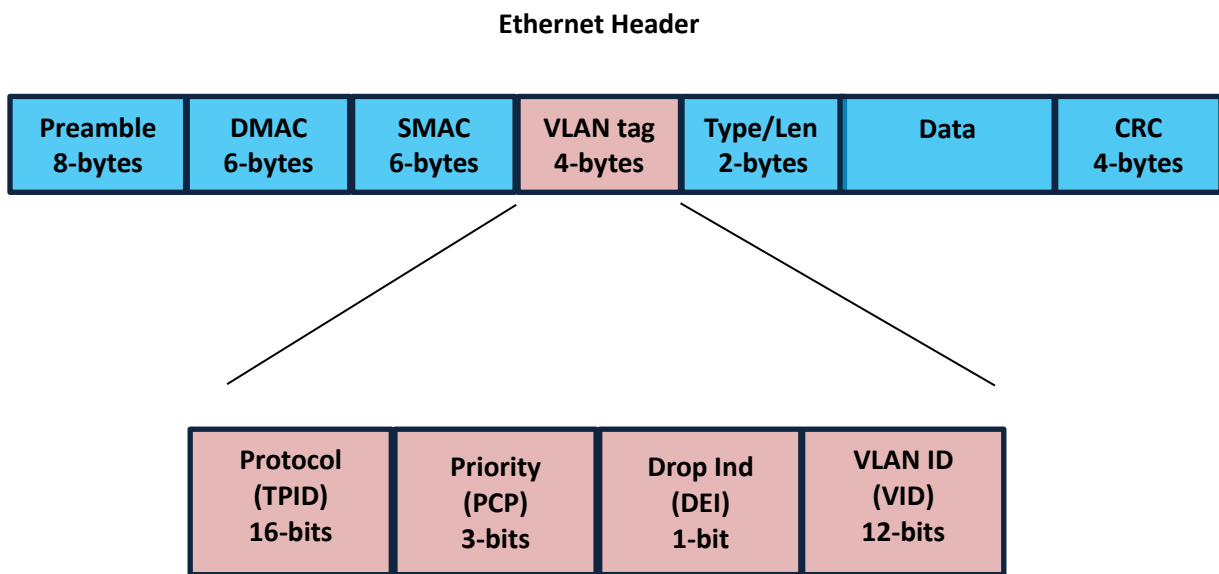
Ethernet Header

| Preamble 8-bytes | DMAC 6-bytes | SMAC 6-bytes | VLAN tag 4-bytes | Type/Len 2-bytes | Data | CRC 4-bytes |
|---|---|---|---|---|---|---|

| Protocol (TPID) 16-bits | Priority (PCP) 3-bits | Drop Ind (DEI) 1-bit | VLAN ID (VID) 12-bits |
|---|---|---|---|